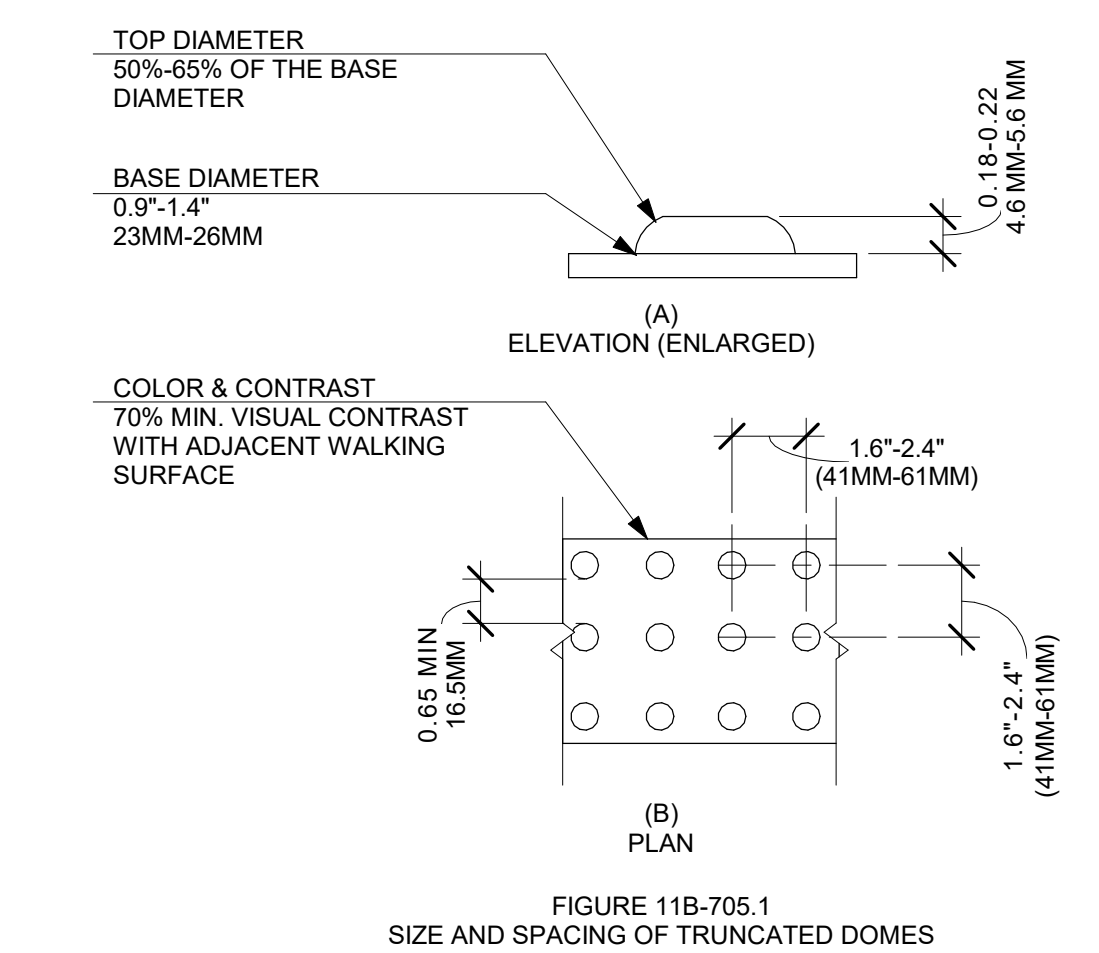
TOP DIAMETER
50%-65% OF THE BASE DIAMETER

BASE DIAMETER
0.9"-1.4"
23MM-26MM

0.18-0.22
4.6 MM-5.6 MM

(A)
ELEVATION (ENLARGED)

COLOR & CONTRAST
70% MIN. VISUAL CONTRAST WITH ADJACENT WALKING SURFACE

1.6"-2.4"
(41MM-61MM)

0.65 MIN
16.5MM

1.6"-2.4"
(41MM-61MM)

(B)
PLAN

FIGURE 11B-705.1
SIZE AND SPACING OF TRUNCATED DOMES